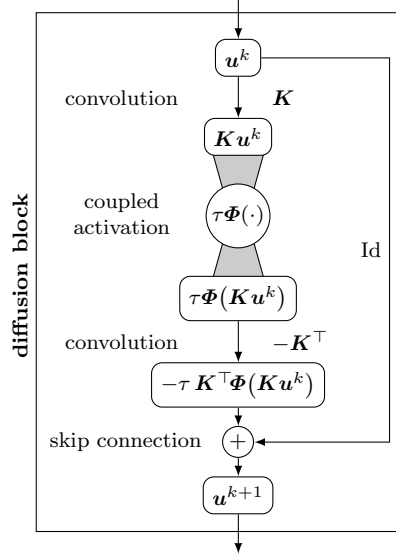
diffusion block

$\boldsymbol{u}^k$

convolution $\boldsymbol{K}$

$\boldsymbol{K}\boldsymbol{u}^k$

coupled activation

$\tau\boldsymbol{\Phi}(\cdot)$

Id

$\tau\boldsymbol{\Phi}(\boldsymbol{K}\boldsymbol{u}^k)$

convolution $-\boldsymbol{K}^\top$

$-\tau\,\boldsymbol{K}^\top\boldsymbol{\Phi}(\boldsymbol{K}\boldsymbol{u}^k)$

skip connection $+$

$\boldsymbol{u}^{k+1}$